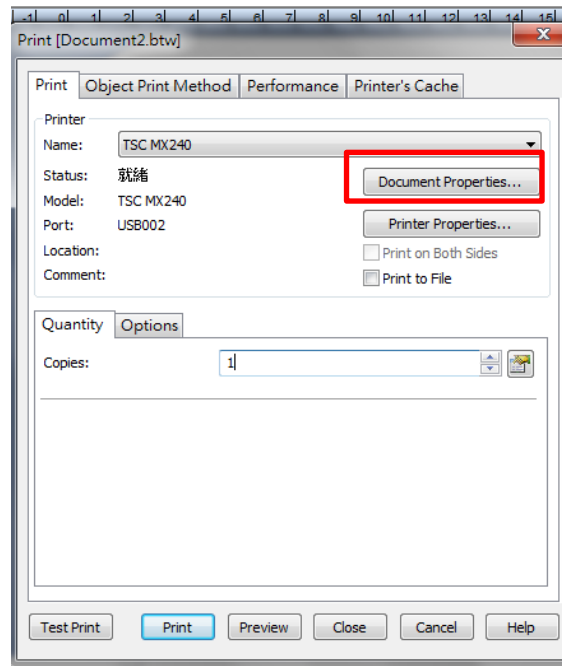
-1 0 1 2 3 4 5 6 7 8 9 10 11 12 13 14 15

Print [Document2.btw]

Print | Object Print Method | Performance | Printer's Cache

Printer

Name: TSC MX240

Status: 就緒

Model: TSC MX240

Port: USB002

Location:

Comment:

Document Properties...

Printer Properties...

Print on Both Sides

Print to File

Quantity | Options

Copies: 1

Test Print | Print | Preview | Close | Cancel | Help